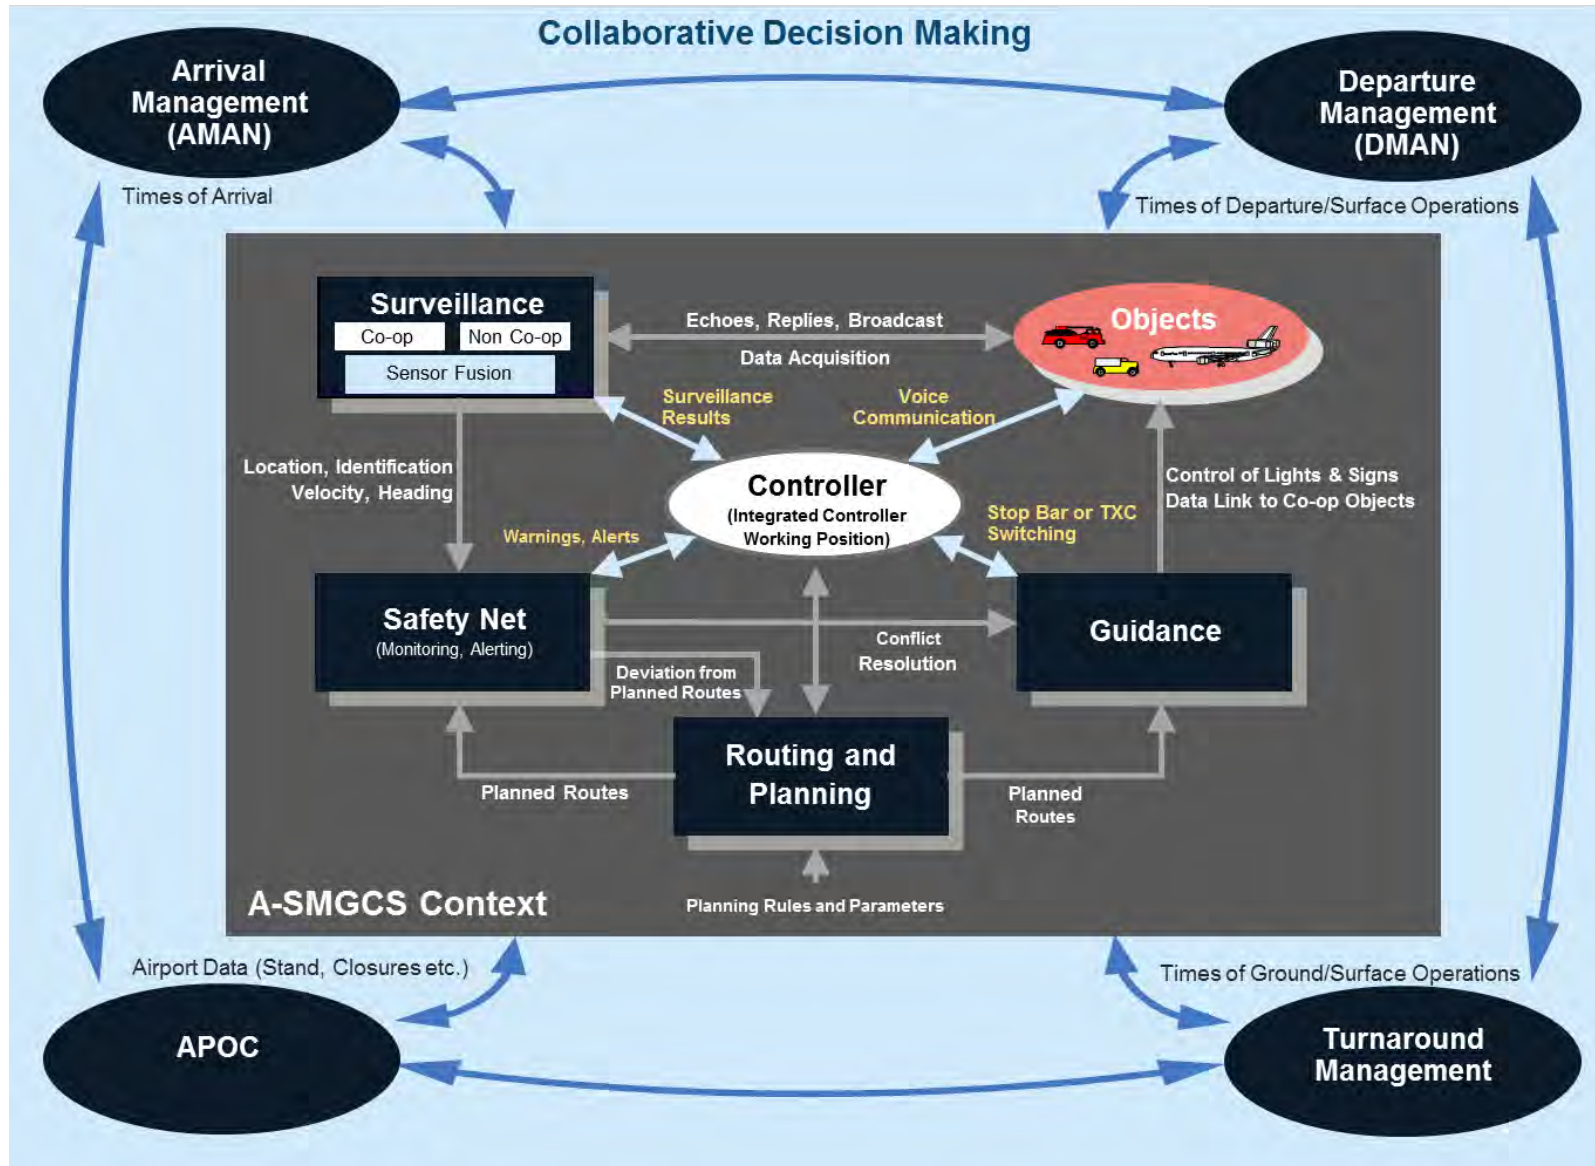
Collaborative Decision Making

Arrival Management (AMAN)

Departure Management (DMAN)

Times of Arrival

Times of Departure/Surface Operations

Surveillance
Co-op
Non Co-op
Sensor Fusion

Echoes, Replies, Broadcast

Data Acquisition

Objects

Surveillance Results

Voice Communication

Location, Identification
Velocity, Heading

Controller
(Integrated Controller Working Position)

Control of Lights & Signs
Data Link to Co-op Objects

Warnings, Alerts

Stop Bar or TXC Switching

Safety Net
(Monitoring, Alerting)

Conflict Resolution

Guidance

Deviation from Planned Routes

Routing and Planning

Planned Routes

Planned Routes

A-SMGCS Context

Planning Rules and Parameters

Airport Data (Stand, Closures etc.)

Times of Ground/Surface Operations

APOC

Turnaround Management